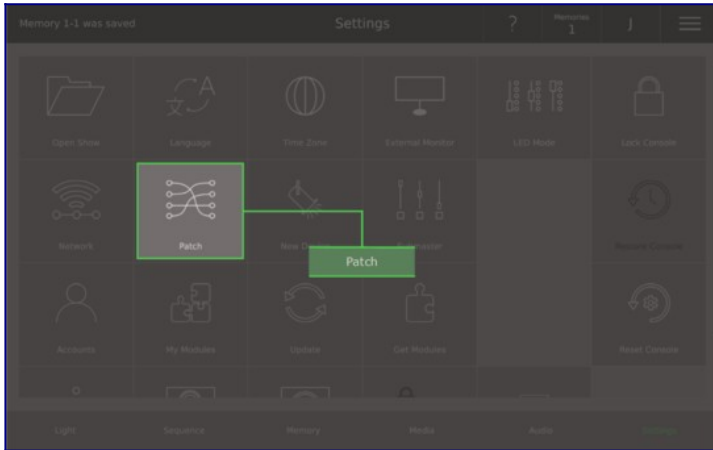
Memory 1-1 was saved

Settings

?

Memories
1

J

Open Show

Language

Time Zone

External Monitor

LED Mode

Lock Console

Network

Patch

New D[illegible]

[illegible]

Restore Console

Patch

Accounts

My Modules

Update

Get Modules

Reset Console

Light

Sequence

Memory

Media

Audio

Settings